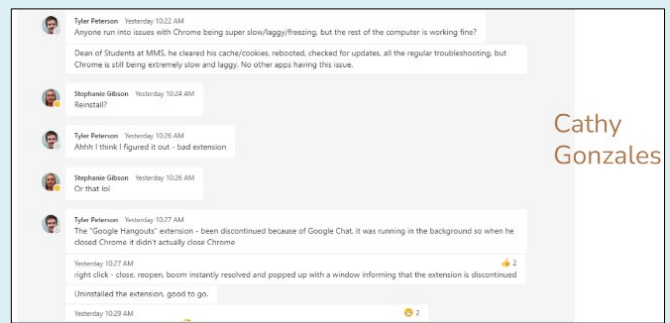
Tyler Peterson Yesterday 10:22 AM
Anyone run into issues with Chrome being super slow/laggy/freezing, but the rest of the computer is working fine?

Dean of Students at MMS, he cleared his cache/cookies, rebooted, checked for updates, all the regular troubleshooting, but Chrome is still being extremely slow and laggy. No other apps having this issue.

Stephanie Gibson Yesterday 10:24 AM
Reinstall?

Tyler Peterson Yesterday 10:26 AM
Ahhh I think I figured it out - bad extension

Stephanie Gibson Yesterday 10:26 AM
Or that lol

Tyler Peterson Yesterday 10:27 AM
The "Google Hangouts" extension - been discontinued because of Google Chat, it was running in the background so when he closed Chrome it didn't actually close Chrome

Yesterday 10:27 AM
right click - close, reopen, boom instantly resolved and popped up with a window informing that the extension is discontinued

2

Uninstalled the extension, good to go.

Yesterday 10:29 AM

2

Cathy Gonzales